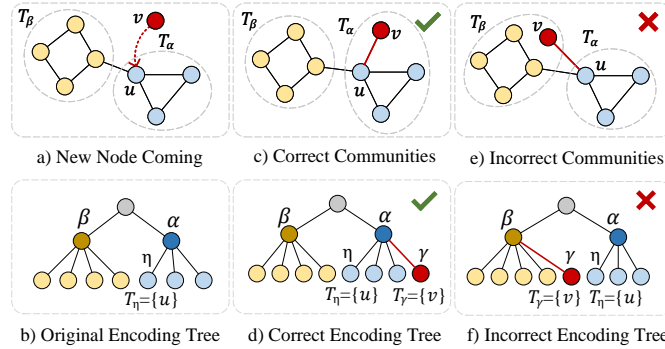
$T_\beta$ $v$ $T_\alpha$ $u$

a) New Node Coming

$T_\beta$ $T_\alpha$ $v$ $u$

c) Correct Communities

$T_\beta$ $v$ $T_\alpha$ $u$

e) Incorrect Communities

$\beta$ $\alpha$ $\eta$ $T_\eta=\{u\}$

b) Original Encoding Tree

$\beta$ $\alpha$ $\eta$ $\gamma$ $T_\eta=\{u\}$ $T_\gamma=\{v\}$

d) Correct Encoding Tree

$\beta$ $\alpha$ $\gamma$ $\eta$ $T_\gamma=\{v\}$ $T_\eta=\{u\}$

f) Incorrect Encoding Tree